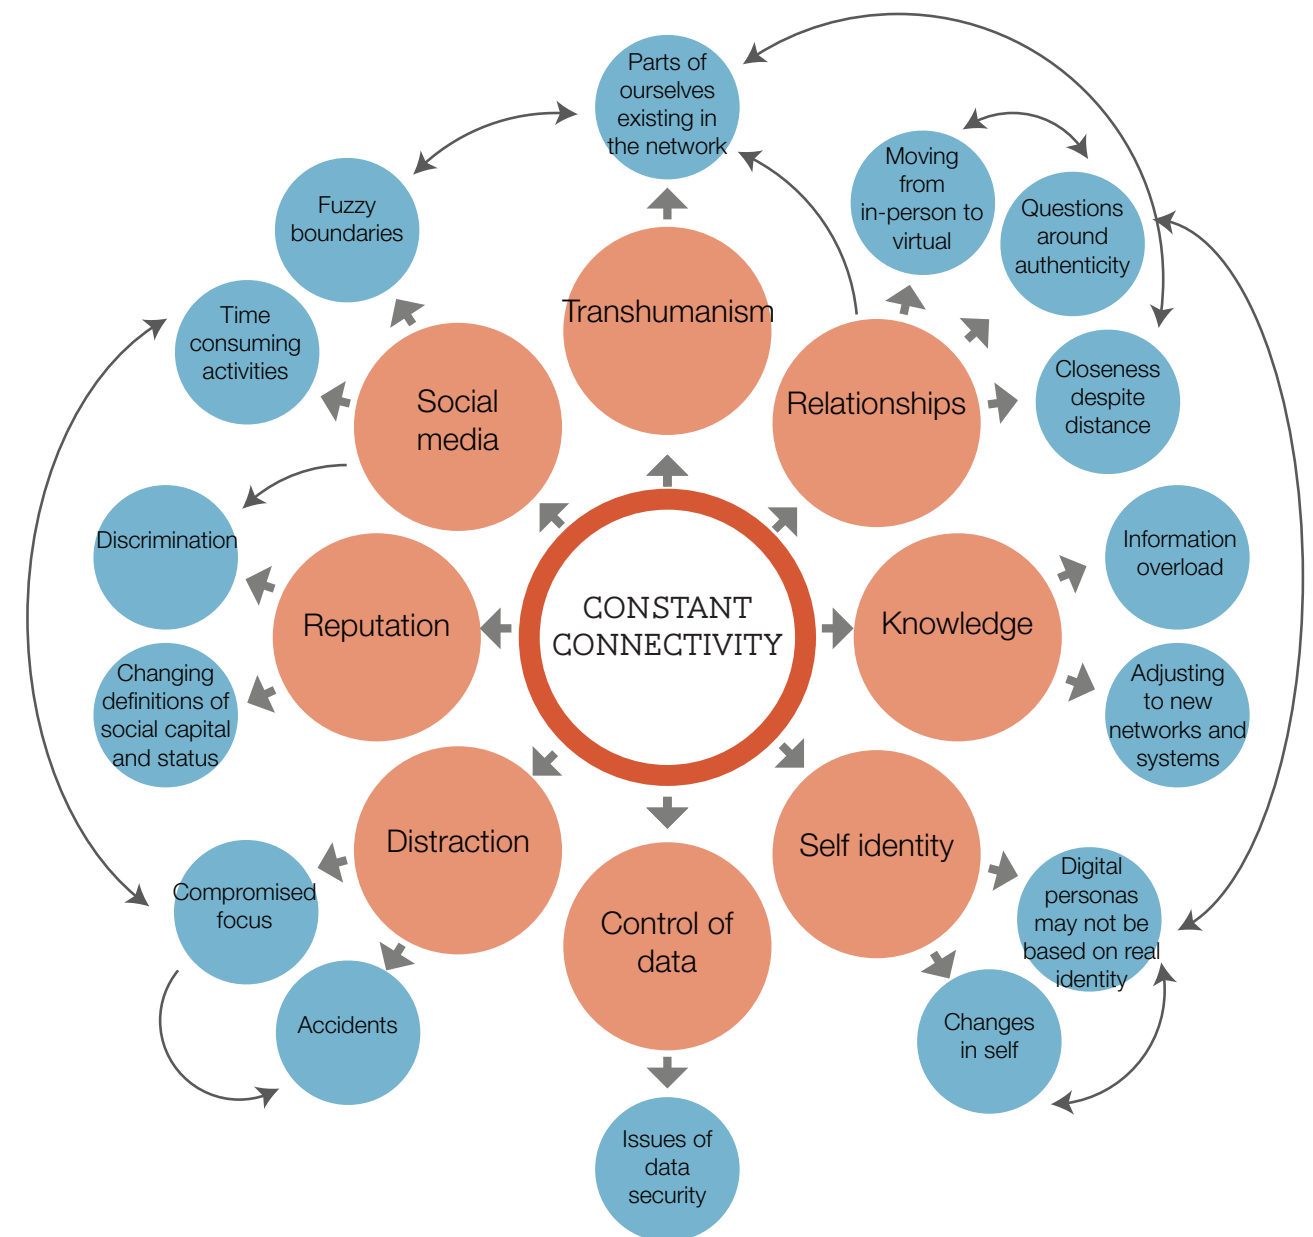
CONSTANT CONNECTIVITY

Transhumanism

Parts of ourselves existing in the network

Relationships

Moving from in-person to virtual

Questions around authenticity

Closeness despite distance

Knowledge

Information overload

Adjusting to new networks and systems

Self identity

Digital personas may not be based on real identity

Changes in self

Control of data

Issues of data security

Distraction

Compromised focus

Accidents

Reputation

Discrimination

Changing definitions of social capital and status

Social media

Fuzzy boundaries

Time consuming activities